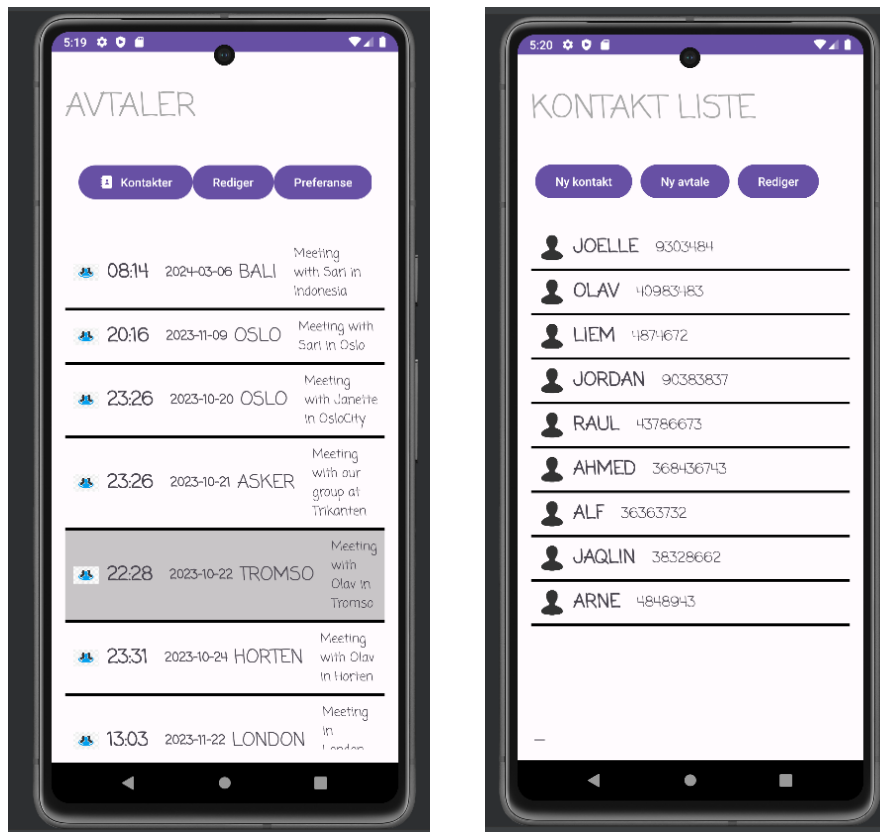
5:19

AVTALER

Kontakter
Rediger
Preferanse

08:14 2024-03-06 BALI Meeting with Sari in Indonesia

20:16 2023-11-09 OSLO Meeting with Sari in Oslo

23:26 2023-10-20 OSLO Meeting with Janette in OsloCity

23:26 2023-10-21 ASKER Meeting with our group at Trikanten

22:28 2023-10-22 TROMSO Meeting with Olav in Tromso

23:31 2023-10-24 HORTEN Meeting with Olav in Horten

13:03 2023-11-22 LONDON Meeting in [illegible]

5:20

KONTAKT LISTE

Ny kontakt
Ny avtale
Rediger

JOELLE 93034184
OLAV 40983483
LIEM 4874672
JORDAN 90383837
RAUL 43786673
AHMED 368436743
ALF 36363732
JAQLIN 38328662
ARNE 4848943